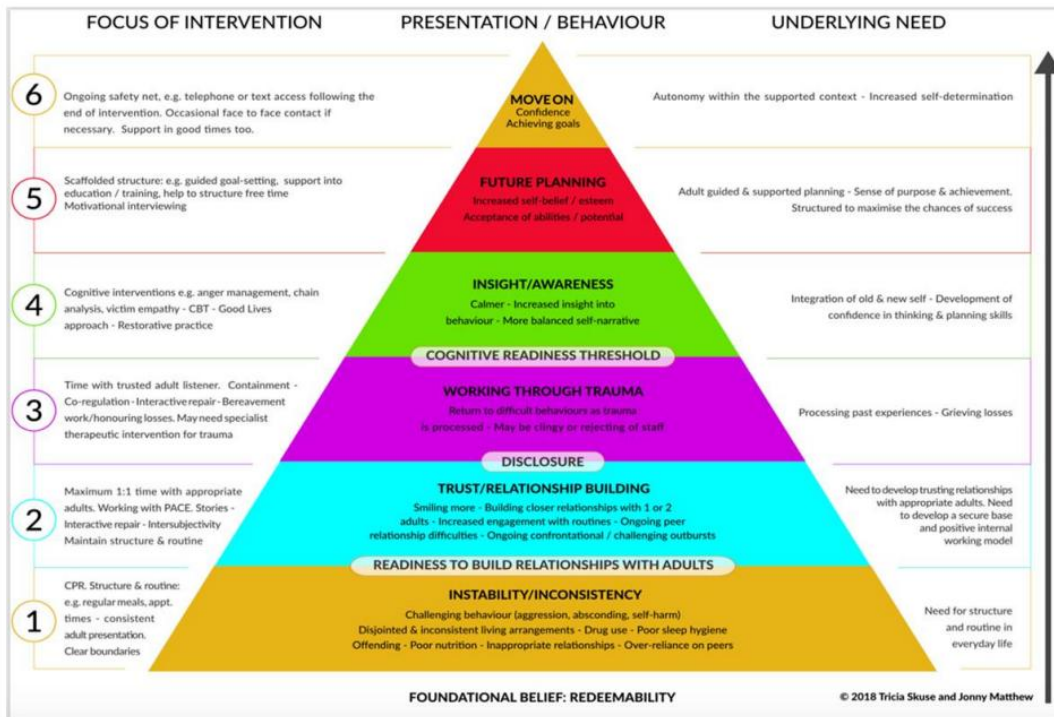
FOCUS OF INTERVENTION

PRESENTATION / BEHAVIOUR

UNDERLYING NEED

6

Ongoing safety net, e.g. telephone or text access following the end of intervention. Occasional face to face contact if necessary. Support in good times too.

MOVE ON
Confidence
Achieving goals

Autonomy within the supported context - Increased self-determination

5

Scaffolded structure: e.g. guided goal-setting, support into education / training, help to structure free time
Motivational interviewing

FUTURE PLANNING
Increased self-belief / esteem
Acceptance of abilities / potential

Adult guided & supported planning - Sense of purpose & achievement. Structured to maximise the chances of success

4

Cognitive interventions e.g. anger management, chain analysis, victim empathy - CBT - Good Lives approach - Restorative practice

INSIGHT/AWARENESS
Calmer - Increased insight into behaviour - More balanced self-narrative

Integration of old & new self - Development of confidence in thinking & planning skills

COGNITIVE READINESS THRESHOLD

3

Time with trusted adult listener. Containment - Co-regulation - Interactive repair - Bereavement work/honouring losses. May need specialist therapeutic intervention for trauma

WORKING THROUGH TRAUMA
Return to difficult behaviours as trauma is processed - May be clingy or rejecting of staff

Processing past experiences - Grieving losses

DISCLOSURE

2

Maximum 1:1 time with appropriate adults. Working with PACE. Stories - Interactive repair - Intersubjectivity
Maintain structure & routine

TRUST/RELATIONSHIP BUILDING
Smiling more - Building closer relationships with 1 or 2 adults - Increased engagement with routines - Ongoing peer relationship difficulties - Ongoing confrontational / challenging outbursts

Need to develop trusting relationships with appropriate adults. Need to develop a secure base and positive internal working model

READINESS TO BUILD RELATIONSHIPS WITH ADULTS

1

CPR. Structure & routine: e.g. regular meals, appt. times - consistent adult presentation. Clear boundaries

INSTABILITY/INCONSISTENCY
Challenging behaviour (aggression, absconding, self-harm)
Disjointed & inconsistent living arrangements - Drug use - Poor sleep hygiene
Offending - Poor nutrition - Inappropriate relationships - Over-reliance on peers

Need for structure and routine in everyday life

FOUNDATIONAL BELIEF: REDEEMABILITY

© 2018 Tricia Skuse and Jonny Matthew